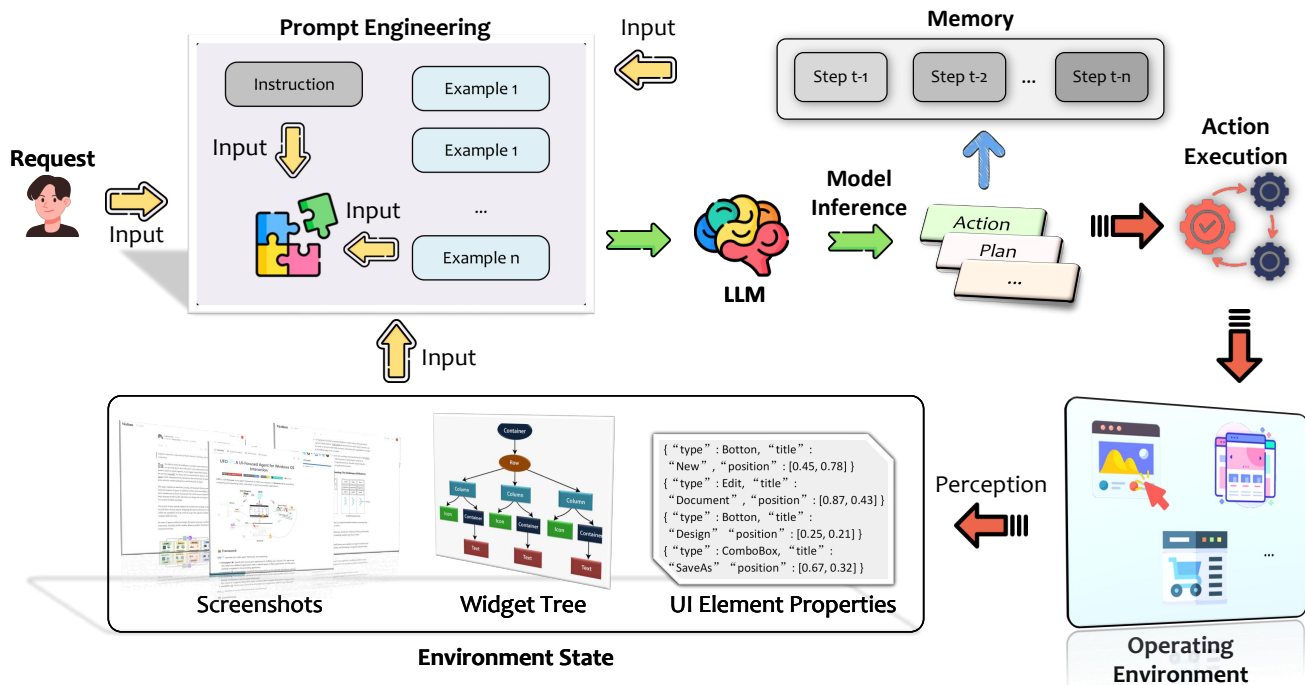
Prompt Engineering

Instruction

Example 1

Example 1

...

Example n

Input

Input

Input

Memory

Step t-1

Step t-2

...

Step t-n

Request

Input

Model Inference

LLM

Action

Plan

...

Action Execution

Input

{ "type" : Botton, "title" : "New" , "position" : [0.45, 0.78] }
{ "type" : Edit, "title" : "Document" , "position" : [0.87, 0.43] }
{ "type" : Botton, "title" : "Design" "position" : [0.25, 0.21] }
{ "type" : ComboBox, "title" : "SaveAs" "position" : [0.67, 0.32] }

Container

Row

Column

Column

Column

Icon

Container

Icon

Container

Icon

Container

Text

Text

Text

Screenshots

Widget Tree

UI Element Properties

Environment State

Perception

...

Operating Environment